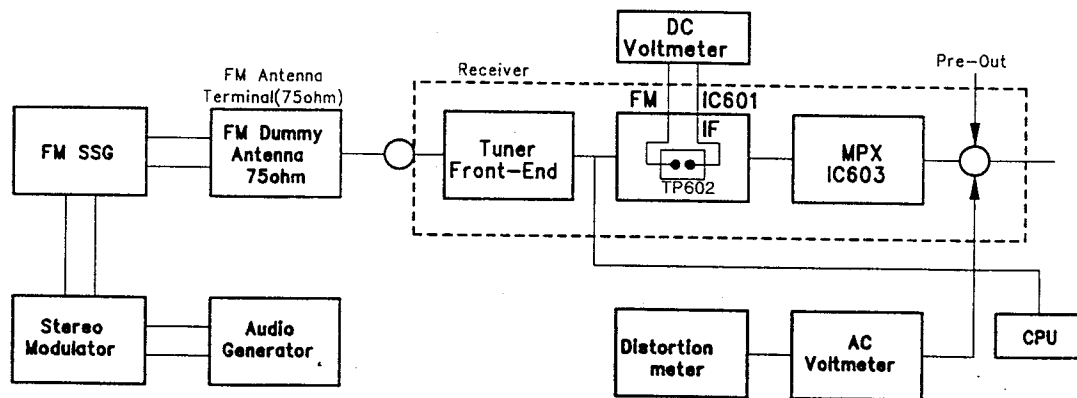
DC Voltmeter

FM Antenna Terminal(75ohm)

Receiver

Pre-Out

FM SSG

FM Dummy Antenna 75ohm

Tuner Front-End

FM IC601

IF

TP602

MPX IC603

Stereo Modulator

Audio Generator

Distortion meter

AC Voltmeter

CPU